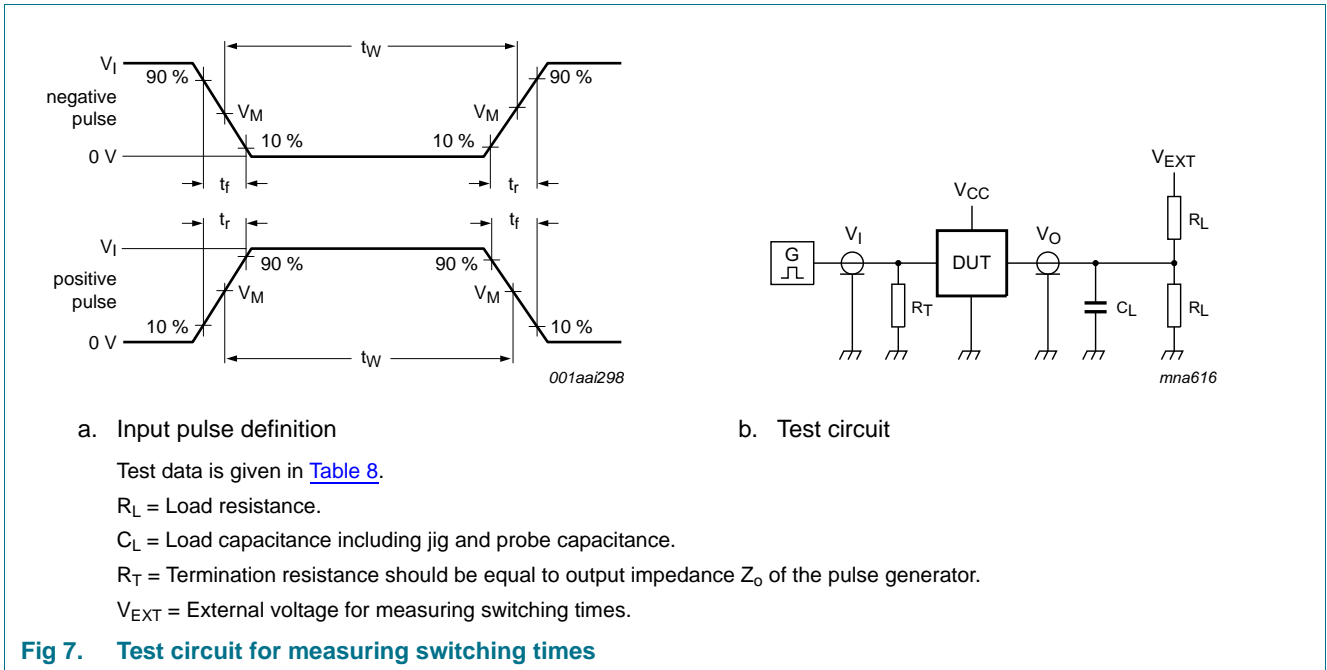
$t_W$

$V_I$

90 %

negative pulse

$V_M$

10 %

10 %

$V_M$

90 %

0 V

$t_f$

$t_r$

$t_r$

$t_f$

$V_I$

90 %

90 %

positive pulse

$V_M$

$V_M$

10 %

10 %

0 V

$t_W$

001aai298

$V_{EXT}$

$V_{CC}$

$R_L$

G

$V_I$

DUT

$V_O$

$R_T$

$C_L$

$R_L$

mna616

a. Input pulse definition

b. Test circuit

Test data is given in Table 8.

$R_L$ = Load resistance.

$C_L$ = Load capacitance including jig and probe capacitance.

$R_T$ = Termination resistance should be equal to output impedance $Z_o$ of the pulse generator.

$V_{EXT}$ = External voltage for measuring switching times.

Fig 7. Test circuit for measuring switching times